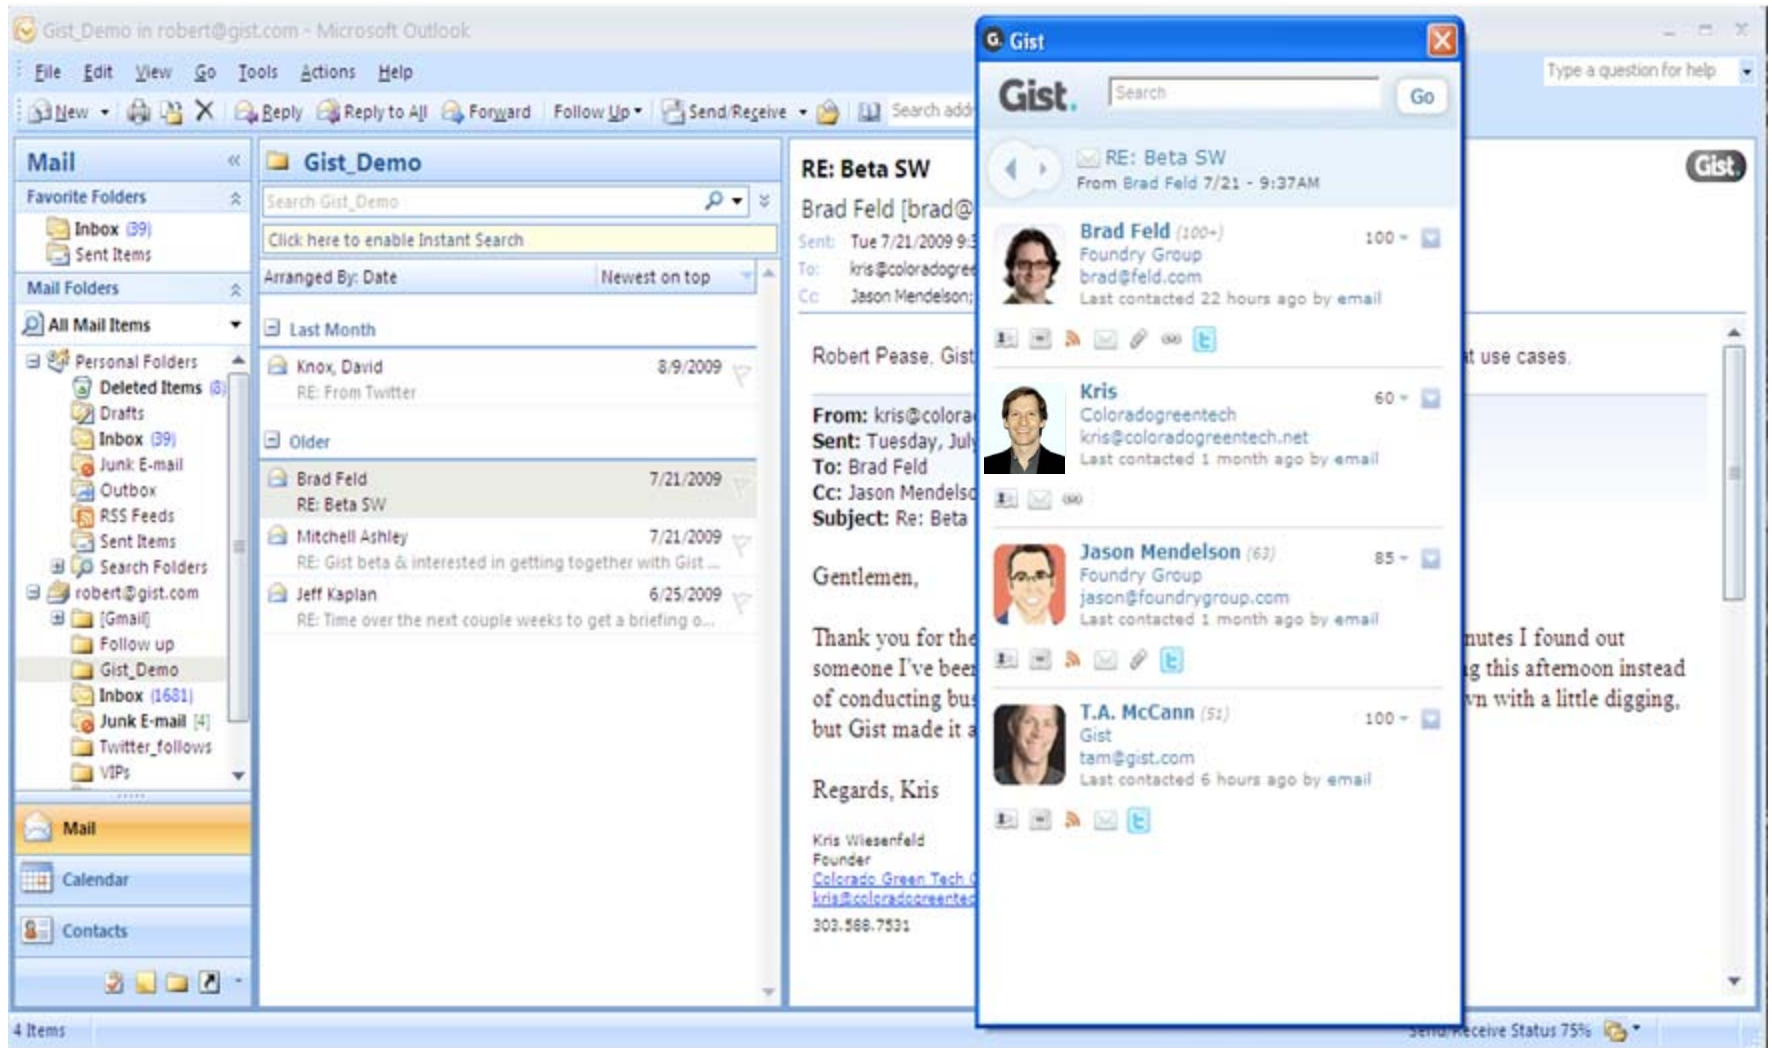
Gist_Demo in robert@gist.com - Microsoft Outlook

File Edit View Go Tools Actions Help

Type a question for help

New Reply Reply to All Forward Follow Up Send/Receive Search add

Mail

Favorite Folders

Inbox (39)
Sent Items

Mail Folders

All Mail Items

Personal Folders
Deleted Items (8)
Drafts
Inbox (39)
Junk E-mail
Outbox
RSS Feeds
Sent Items
Search Folders
robert@gist.com
[Gmail]
Follow up
Gist_Demo
Inbox (1681)
Junk E-mail (4)
Twitter_follows
VIPs

Mail
Calendar
Contacts

Gist_Demo

Search Gist_Demo

Click here to enable Instant Search

Arranged By: Date Newest on top

Last Month

Knox, David 8/9/2009
RE: From Twitter

Older

Brad Feld 7/21/2009
RE: Beta SW

Mitchell Ashley 7/21/2009
RE: Gist beta & interested in getting together with Gist ...

Jeff Kaplan 6/25/2009
RE: Time over the next couple weeks to get a briefing o...

RE: Beta SW

Brad Feld [brad@

Sent: Tue 7/21/2009 9:3
To: kris@coloradogree
Cc: Jason Mendelson;

Robert Pease, Gist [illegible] t use cases.

From: kris@colora
Sent: Tuesday, July
To: Brad Feld
Cc: Jason Mendelso
Subject: Re: Beta

Gentlemen,

Thank you for the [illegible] nutes I found out someone I've been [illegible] g this afternoon instead of conducting bus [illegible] wn with a little digging, but Gist made it a

Regards, Kris

Kris Wiesenfeld
Founder
Colorado Green Tech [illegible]
kris@coloradogreentec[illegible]
303.588.7531

Gist

Gist

Gist.

Search

Go

RE: Beta SW
From Brad Feld 7/21 - 9:37AM

Brad Feld (100+)
Foundry Group
brad@feld.com
Last contacted 22 hours ago by email
100

Kris
Coloradogreentech
kris@coloradogreentech.net
Last contacted 1 month ago by email
60

Jason Mendelson (63)
Foundry Group
jason@foundrygroup.com
Last contacted 1 month ago by email
85

T.A. McCann (51)
Gist
tam@gist.com
Last contacted 6 hours ago by email
100

4 Items

Send/Receive Status 75%